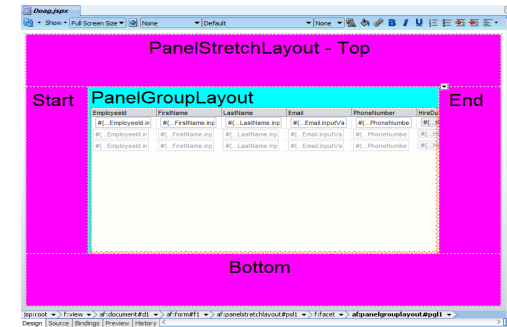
Doag.jspx

Show ▾ Full Screen Size ▾ None ▾ Default ▾ None ▾ B I U

PanelStretchLayout - Top

Start

PanelGroupLayout

End

| EmployeeId | FirstName | LastName | Email | PhoneNumber | HireDa |
|---|---|---|---|---|---|
| #{...EmployeeId.in | #{...FirstName.inp | #{...LastName.inp | #{...Email.inputVa | #{...PhoneNumbe | #{...H |
| #{...EmployeeId.in | #{...FirstName.inp | #{...LastName.inp | #{...Email.inputVa | #{...PhoneNumbe | #{...H |
| #{...EmployeeId.in | #{...FirstName.inp | #{...LastName.inp | #{...Email.inputVa | #{...PhoneNumbe | #{...H |

Bottom

jsp:root ▾ > f:view ▾ > af:document#d1 ▾ > af:form#f1 ▾ > af:panelstretchlayout#psl1 ▾ > f:facet ▾ > af:panelgrouplayout#pgl1 ▾

Design | Source | Bindings | Preview | History